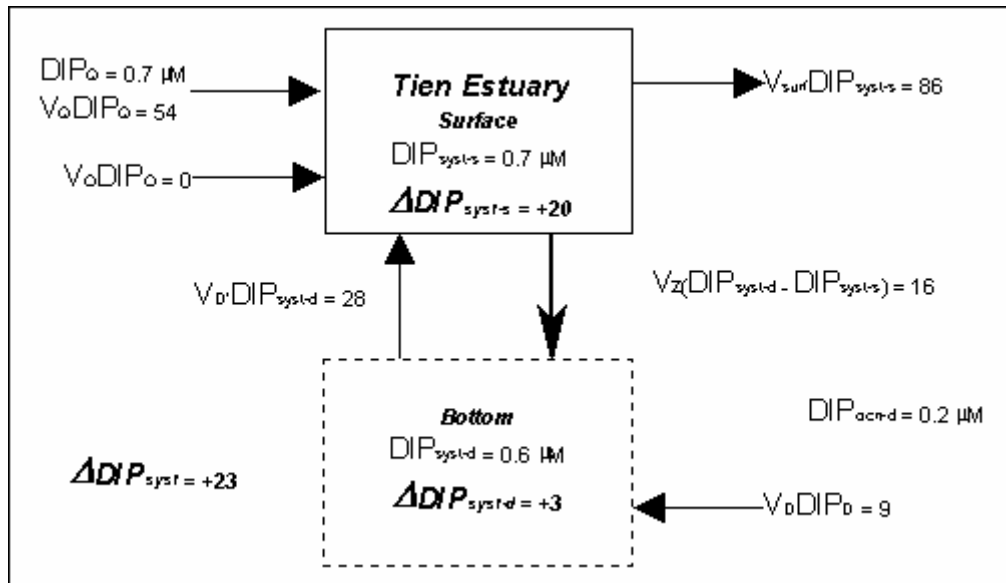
$DIP_Q$ = 0.7 μM
$V_QDIP_Q$ = 54

$V_ODIP_O$ = 0

**Tien Estuary**
**Surface**
$DIP_{syst-s}$ = 0.7 μM
$\Delta DIP_{syst-s}$ = +20

$V_{surf}DIP_{syst-s}$ = 86

$V_{D'}DIP_{syst-d}$ = 28

$V_Z(DIP_{syst-d} - DIP_{syst-s})$ = 16

**Bottom**
$DIP_{syst-d}$ = 0.6 μM
$\Delta DIP_{syst-d}$ = +3

$DIP_{ocn-d}$ = 0.2 μM

$\Delta DIP_{syst}$ = +23

$V_DDIP_D$ = 9